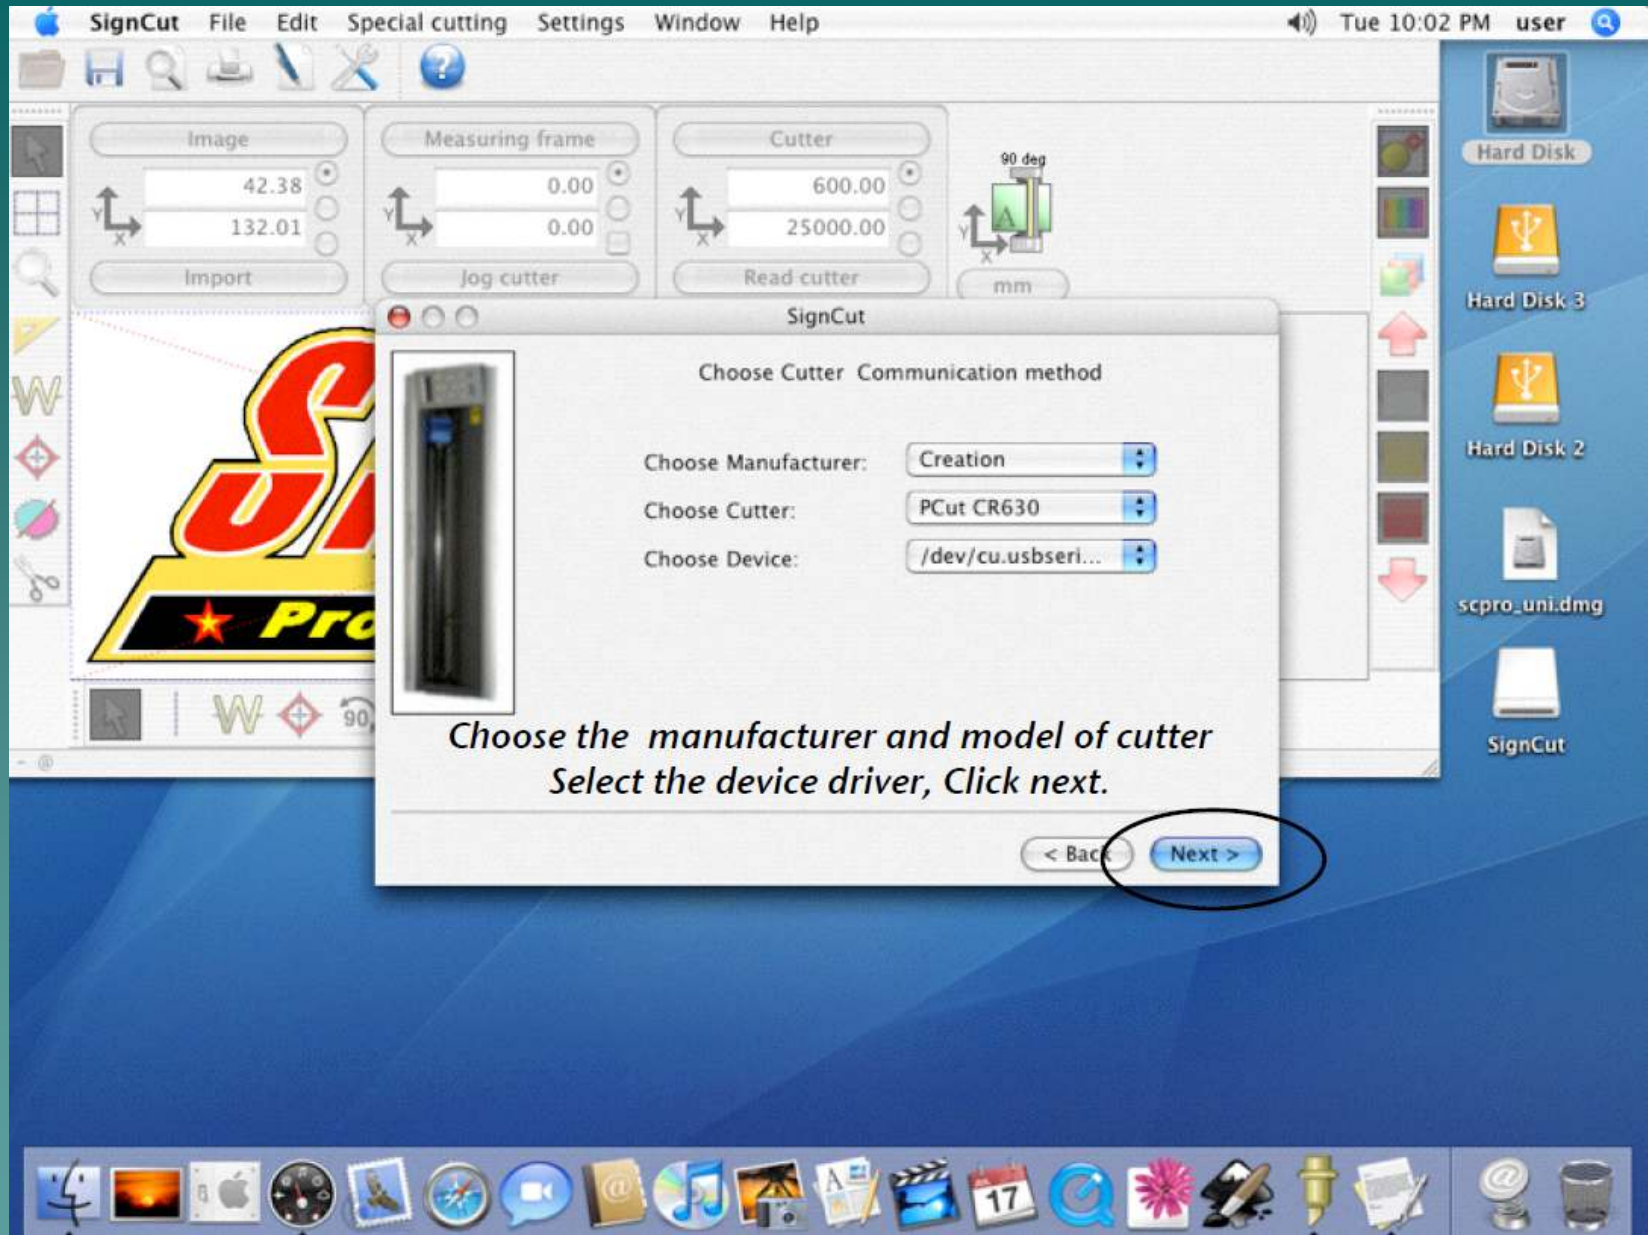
SignCut File Edit Special cutting Settings Window Help

Tue 10:02 PM user

Image
42.38
132.01
Import

Measuring frame
0.00
0.00
Jog cutter

Cutter
600.00
25000.00
Read cutter

90 deg
mm

Hard Disk
Hard Disk 3
Hard Disk 2
scpro_uni.dmg
SignCut

SignCut

Choose Cutter Communication method

Choose Manufacturer: Creation
Choose Cutter: PCut CR630
Choose Device: /dev/cu.usbseri...

Choose the manufacturer and model of cutter
Select the device driver, Click next.

< Back Next >

17